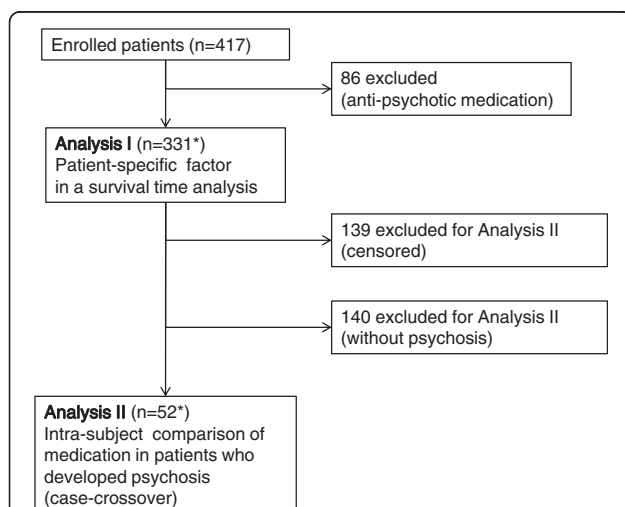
Enrolled patients (n=417)

86 excluded (anti-psychotic medication)

Analysis I (n=331*) Patient-specific factor in a survival time analysis

139 excluded for Analysis II (censored)

140 excluded for Analysis II (without psychosis)

Analysis II (n=52*) Intra-subject comparison of medication in patients who developed psychosis (case-crossover)